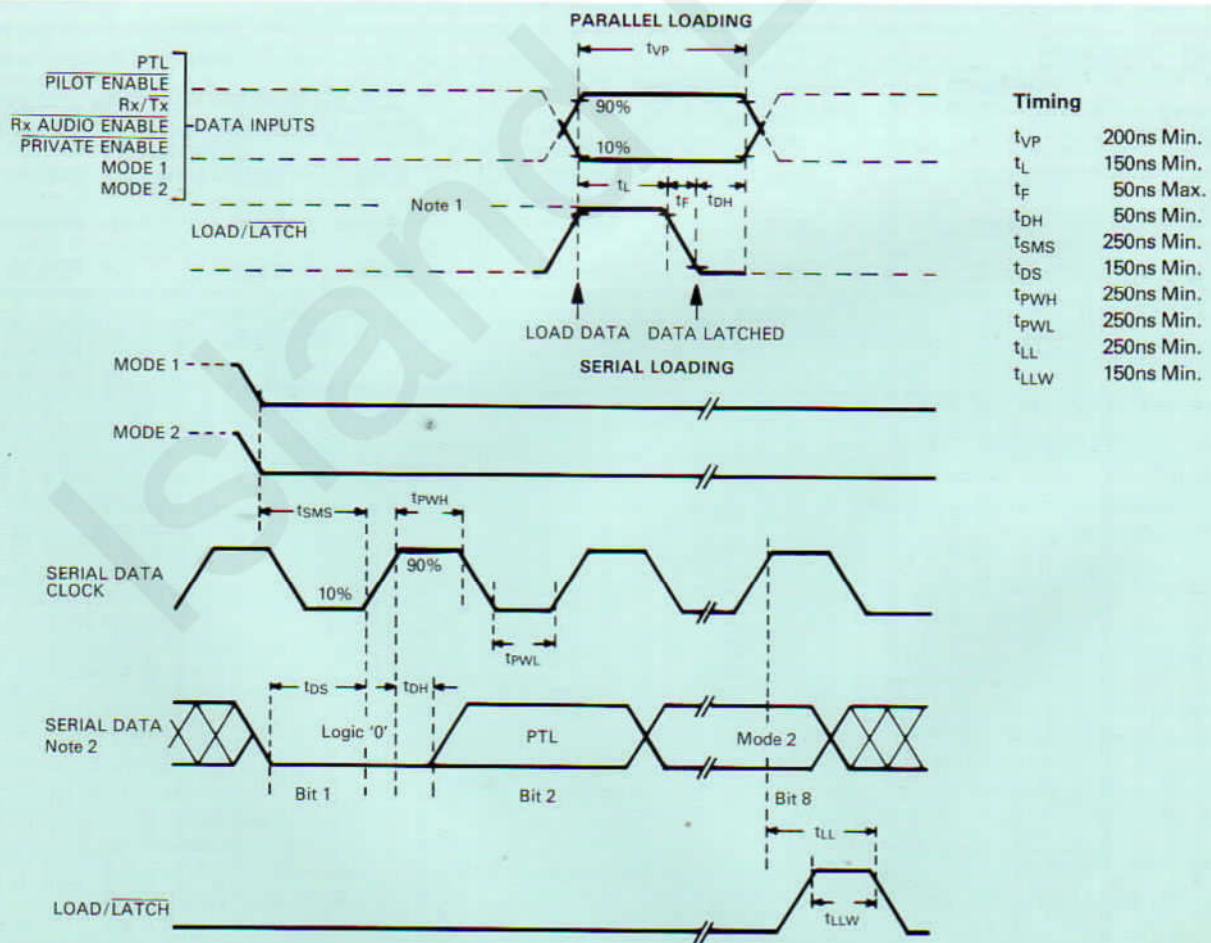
PARALLEL LOADING

PTL
$\overline{\text{PILOT ENABLE}}$
$Rx/\overline{Tx}$
$\overline{\text{Rx AUDIO ENABLE}}$
$\overline{\text{PRIVATE ENABLE}}$
MODE 1
MODE 2

DATA INPUTS

$t_{VP}$

90%

10%

$t_L$ $t_F$ $t_{DH}$

Note 1

LOAD/$\overline{\text{LATCH}}$

LOAD DATA DATA LATCHED

SERIAL LOADING

Timing

| | |
|---|---|
| $t_{VP}$ | 200ns Min. |
| $t_L$ | 150ns Min. |
| $t_F$ | 50ns Max. |
| $t_{DH}$ | 50ns Min. |
| $t_{SMS}$ | 250ns Min. |
| $t_{DS}$ | 150ns Min. |
| $t_{PWH}$ | 250ns Min. |
| $t_{PWL}$ | 250ns Min. |
| $t_{LL}$ | 250ns Min. |
| $t_{LLW}$ | 150ns Min. |

MODE 1

MODE 2

$t_{SMS}$

$t_{PWH}$

SERIAL DATA CLOCK

90%

10%

$t_{PWL}$

$t_{DS}$ $t_{DH}$

SERIAL DATA
Note 2

Logic '0'

PTL

Mode 2

Bit 1

Bit 2

Bit 8

$t_{LL}$

$t_{LLW}$

LOAD/$\overline{\text{LATCH}}$